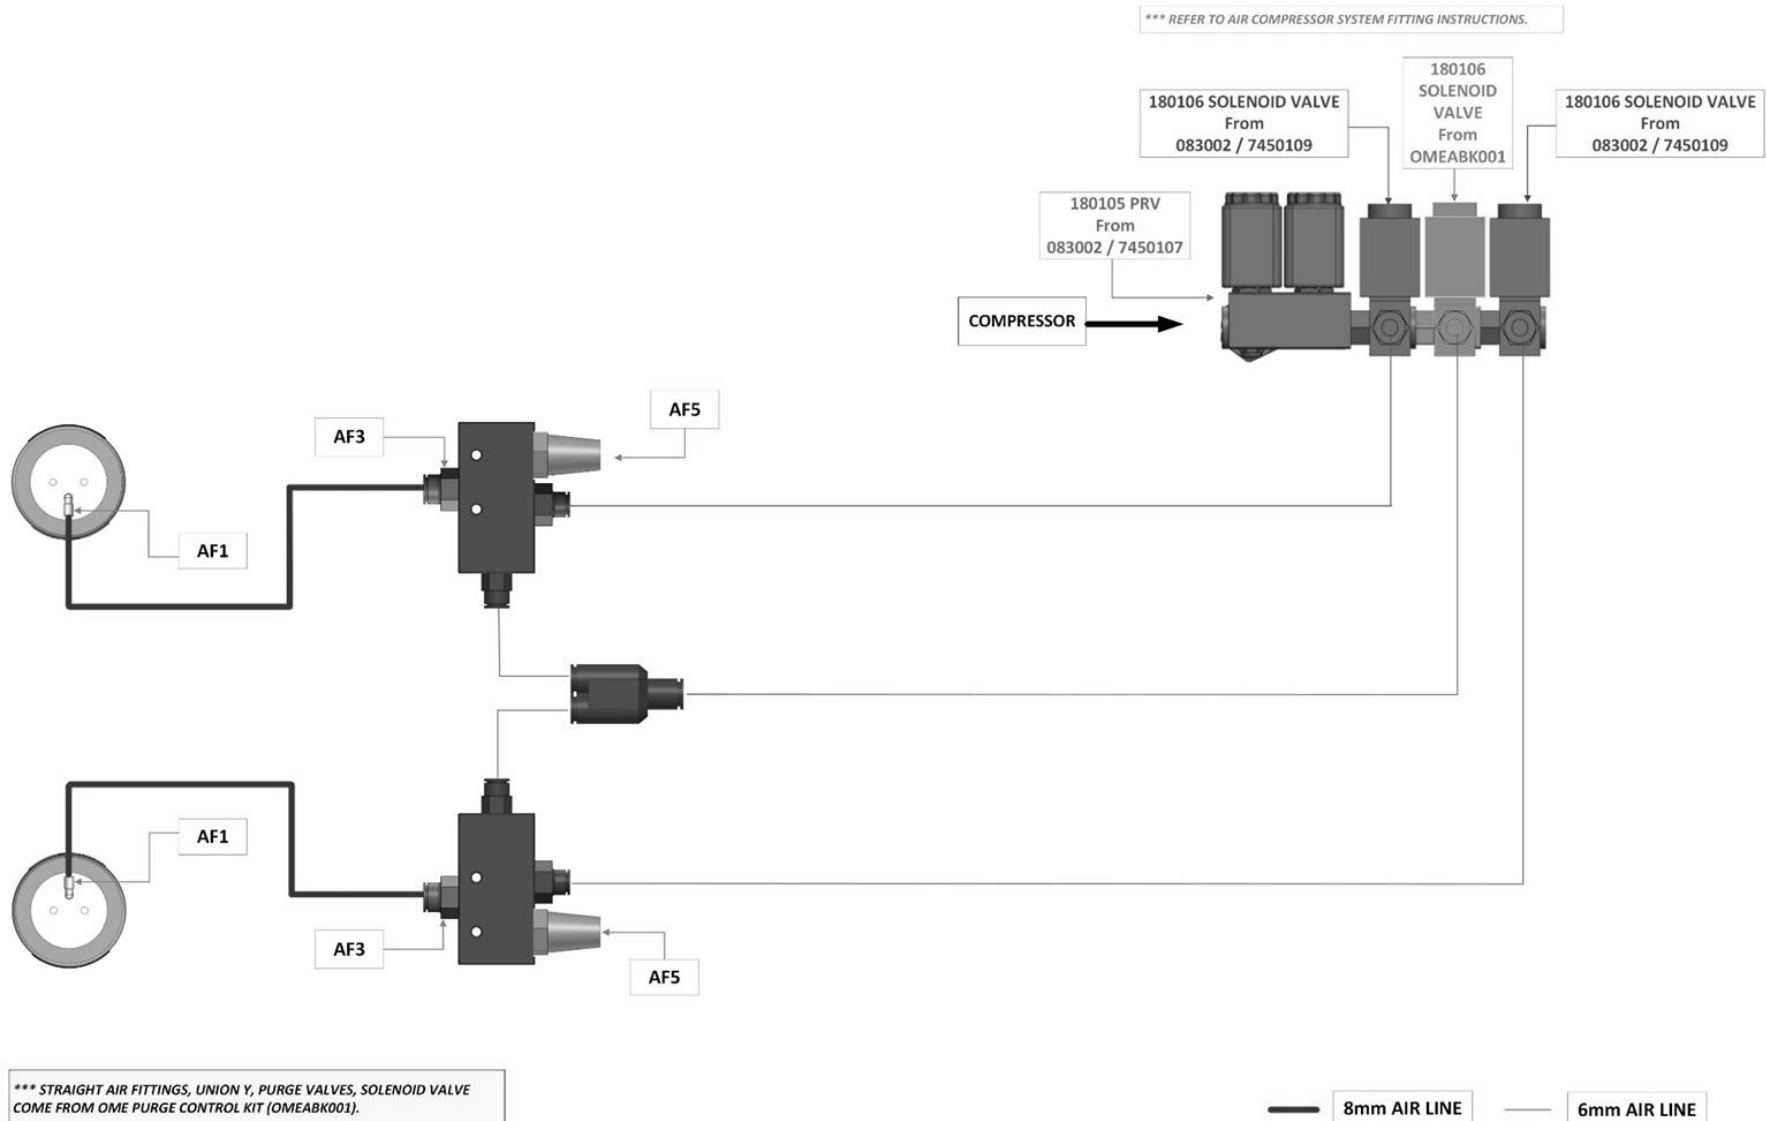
*** REFER TO AIR COMPRESSOR SYSTEM FITTING INSTRUCTIONS.

180106 SOLENOID VALVE
From
083002 / 7450109

180106
SOLENOID
VALVE
From
OMEABK001

180106 SOLENOID VALVE
From
083002 / 7450109

180105 PRV
From
083002 / 7450107

COMPRESSOR

AF5

AF3

AF1

AF1

AF3

AF5

*** STRAIGHT AIR FITTINGS, UNION Y, PURGE VALVES, SOLENOID VALVE COME FROM OME PURGE CONTROL KIT (OMEABK001).

8mm AIR LINE

6mm AIR LINE